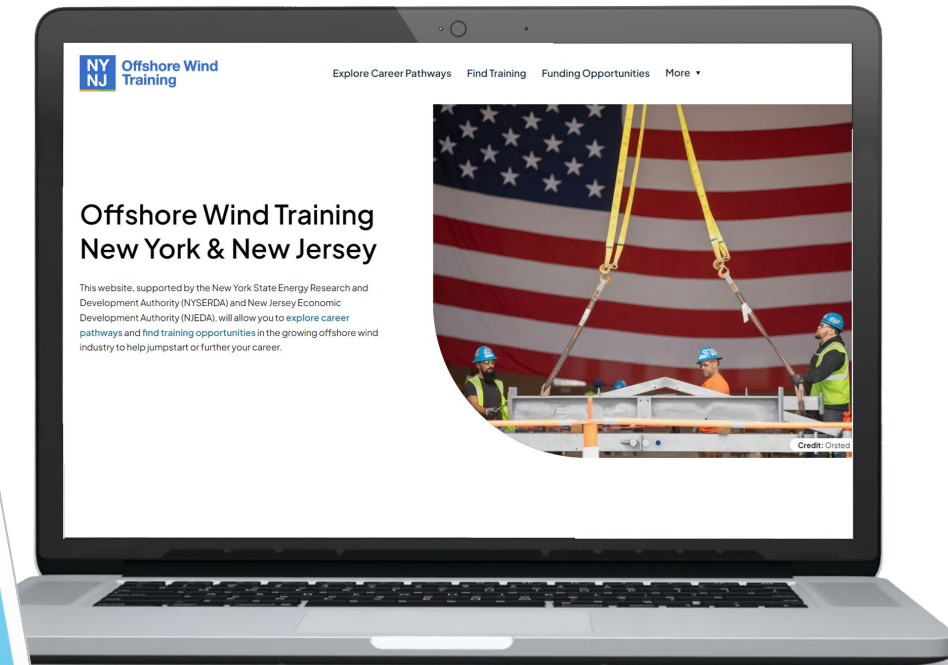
NY NJ Offshore Wind Training

Explore Career Pathways Find Training Funding Opportunities More ▾

Offshore Wind Training New York & New Jersey

This website, supported by the New York State Energy Research and Development Authority (NYSERDA) and New Jersey Economic Development Authority (NJEDA), will allow you to explore career pathways and find training opportunities in the growing offshore wind industry to help jumpstart or further your career.

Credit: Orsted